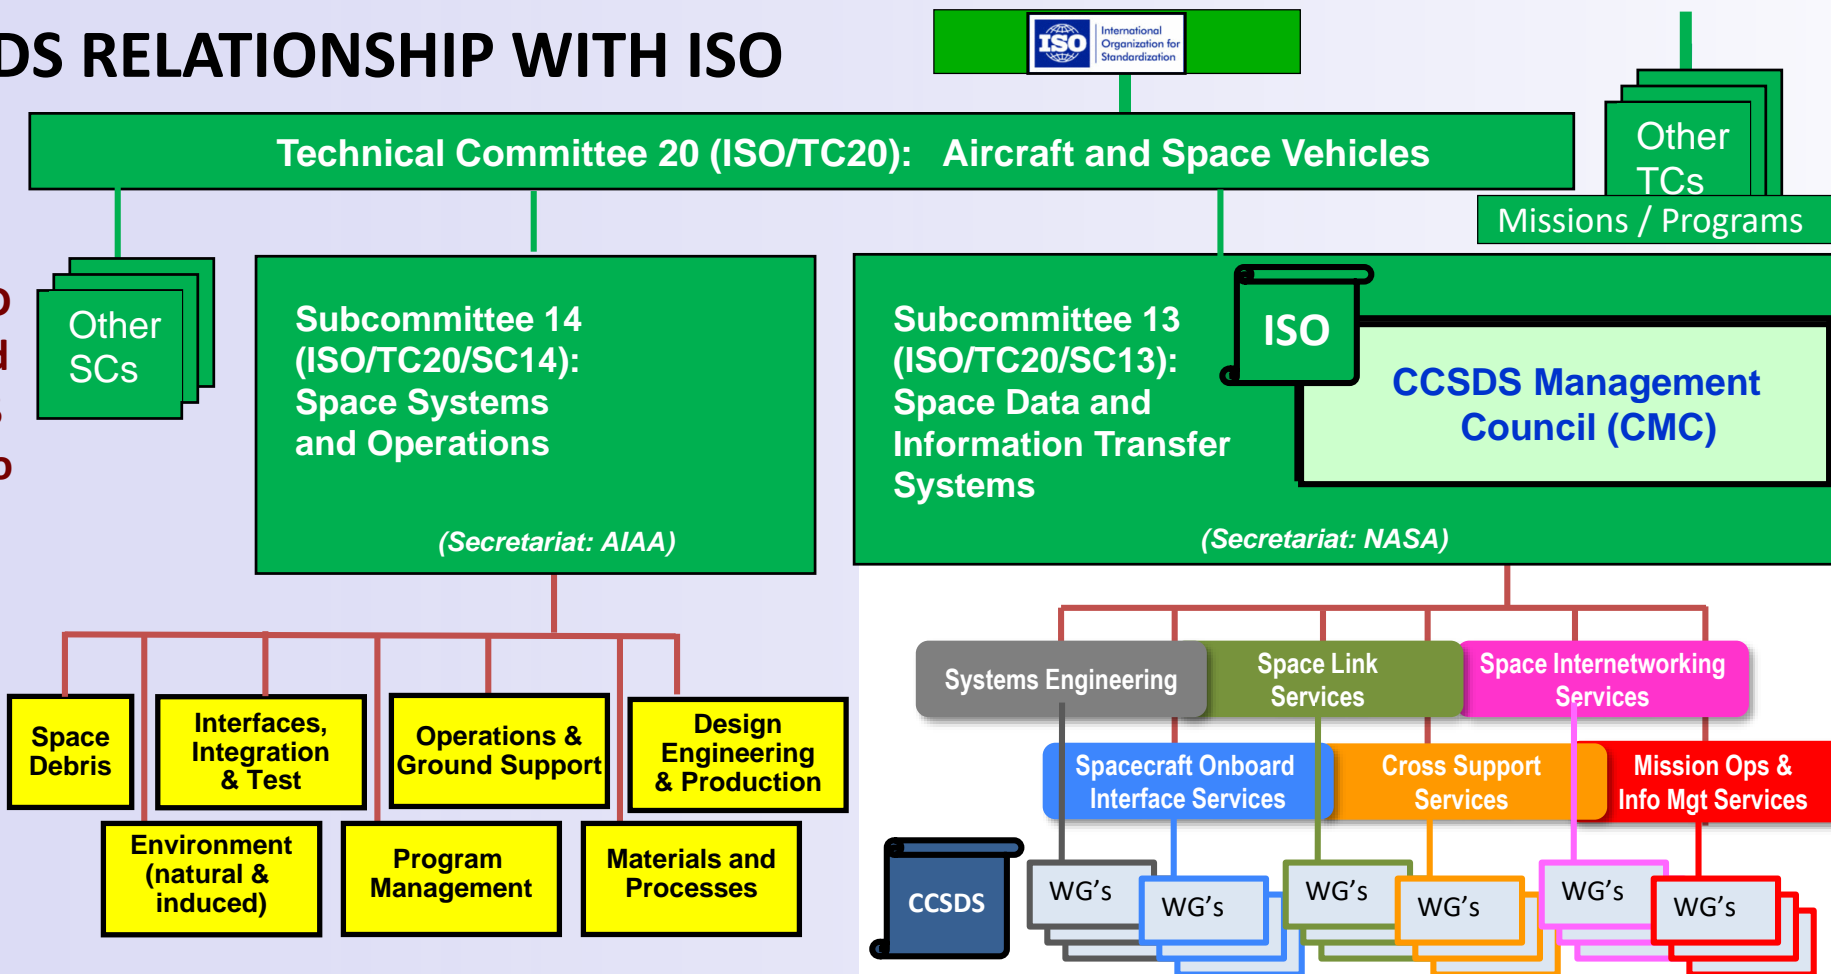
DS RELATIONSHIP WITH ISO

ISO International Organization for Standardization

Technical Committee 20 (ISO/TC20): Aircraft and Space Vehicles

Other TCs

Missions / Programs

Other SCs

Subcommittee 14 (ISO/TC20/SC14): Space Systems and Operations

(Secretariat: AIAA)

Subcommittee 13 (ISO/TC20/SC13): Space Data and Information Transfer Systems

ISO

CCSDS Management Council (CMC)

(Secretariat: NASA)

Space Debris

Interfaces, Integration & Test

Operations & Ground Support

Design Engineering & Production

Environment (natural & induced)

Program Management

Materials and Processes

Systems Engineering

Space Link Services

Space Internetworking Services

Spacecraft Onboard Interface Services

Cross Support Services

Mission Ops & Info Mgt Services

CCSDS

WG's

WG's

WG's

WG's

WG's

WG's